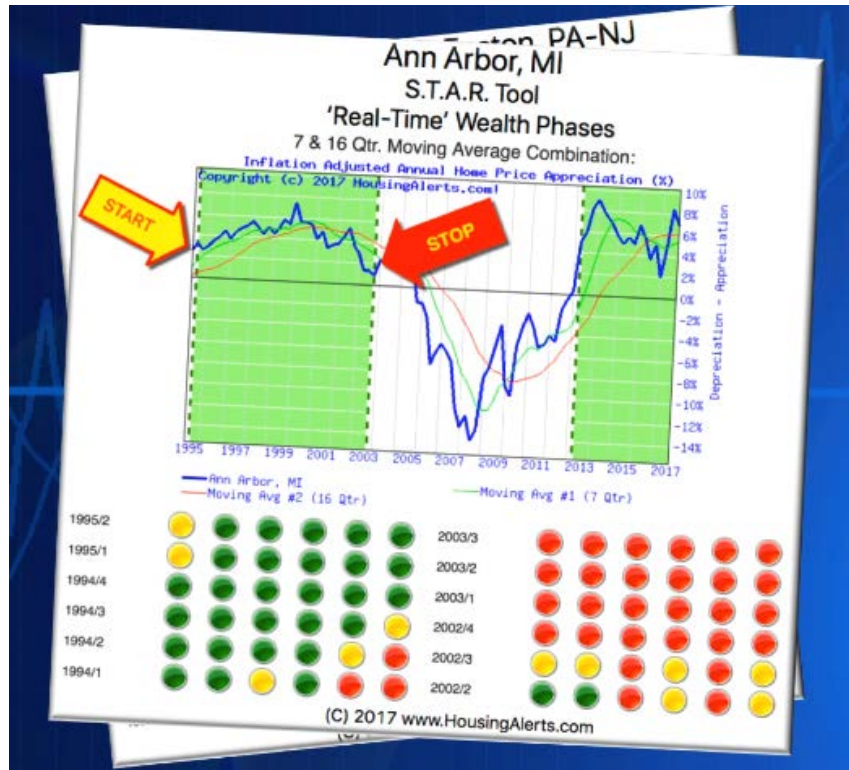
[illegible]ston, PA-NJ

Ann Arbor, MI
S.T.A.R. Tool
'Real-Time' Wealth Phases
7 & 16 Qtr. Moving Average Combination:

Inflation Adjusted Annual Home Price Appreciation (%)
Copyright (c) 2017 HousingAlerts.com!

START

STOP

10%
8%
6%
4%
2%
0%
-2%
-4%
-6%
-8%
-10%
-12%
-14%

Depreciation - Appreciation

1995 1997 1999 2001 2003 2005 2007 2009 2011 2013 2015 2017

Ann Arbor, MI
Moving Avg #2 (16 Qtr)
Moving Avg #1 (7 Qtr)

1995/2
1995/1
1994/4
1994/3
1994/2
1994/1

2003/3
2003/2
2003/1
2002/4
2002/3
2002/2

(C) 2017 www.HousingAlerts.com